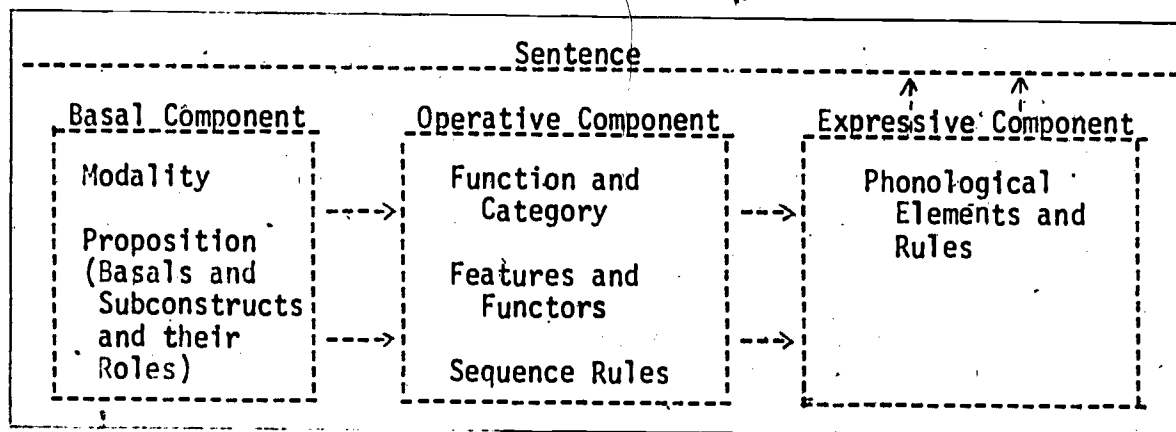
Sentence

Basal Component

Modality

Proposition (Basals and Subconstructs and their Roles)

Operative Component

Function and Category

Features and Functors

Sequence Rules

Expressive Component

Phonological Elements and Rules